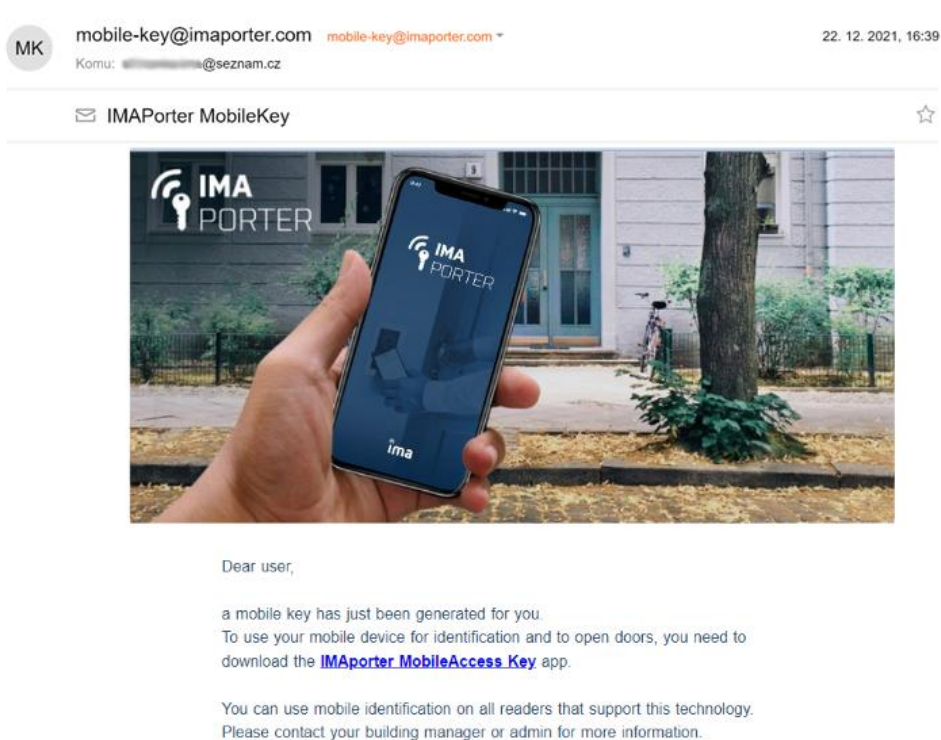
MK mobile-key@imaporter.com mobile-key@imaporter.com 22. 12. 2021, 16:39
Komu: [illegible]@seznam.cz

IMAPorter MobileKey

IMA PORTER

9

IMA PORTER

ima

Dear user,

a mobile key has just been generated for you.
To use your mobile device for identification and to open doors, you need to download the IMAporter MobileAccess Key app.

You can use mobile identification on all readers that support this technology.
Please contact your building manager or admin for more information.